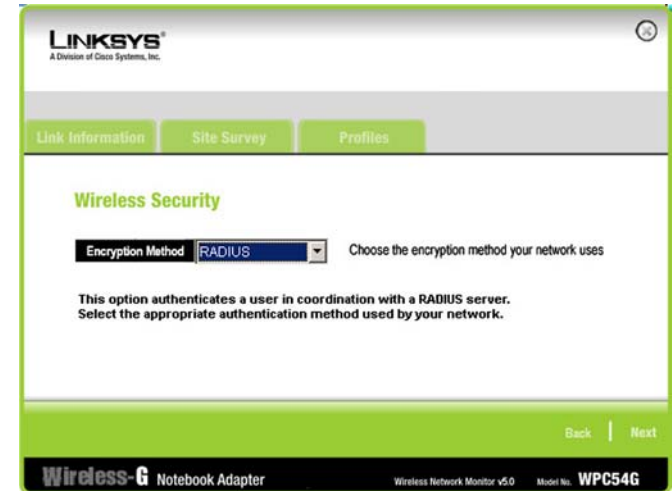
LINKSYS®
A Division of Cisco Systems, Inc.

Link Information | Site Survey | Profiles

Wireless Security

Encryption Method RADIUS

Choose the encryption method your network uses

This option authenticates a user in coordination with a RADIUS server. Select the appropriate authentication method used by your network.

Back | Next

Wireless-G Notebook Adapter

Wireless Network Monitor v5.0

Model No. WPC54G